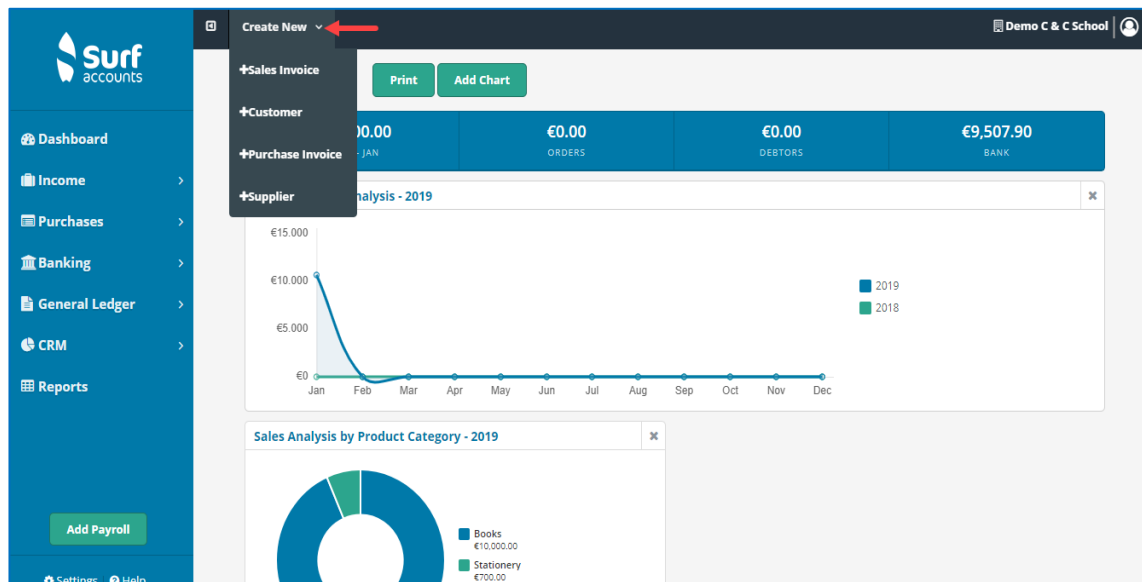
Surf accounts

Dashboard

Income

Purchases

Banking

General Ledger

CRM

Reports

Add Payroll

Settings Help

Create New

+Sales Invoice

+Customer

+Purchase Invoice

+Supplier

Demo C & C School

Print

Add Chart

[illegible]00.00
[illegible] - JAN

€0.00
ORDERS

€0.00
DEBTORS

€9,507.90
BANK

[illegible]alysis - 2019

€15.000
€10.000
€5.000
€0

Jan Feb Mar Apr May Jun Jul Aug Sep Oct Nov Dec

2019
2018

Sales Analysis by Product Category - 2019

Books
€10,000.00

Stationery
€700.00